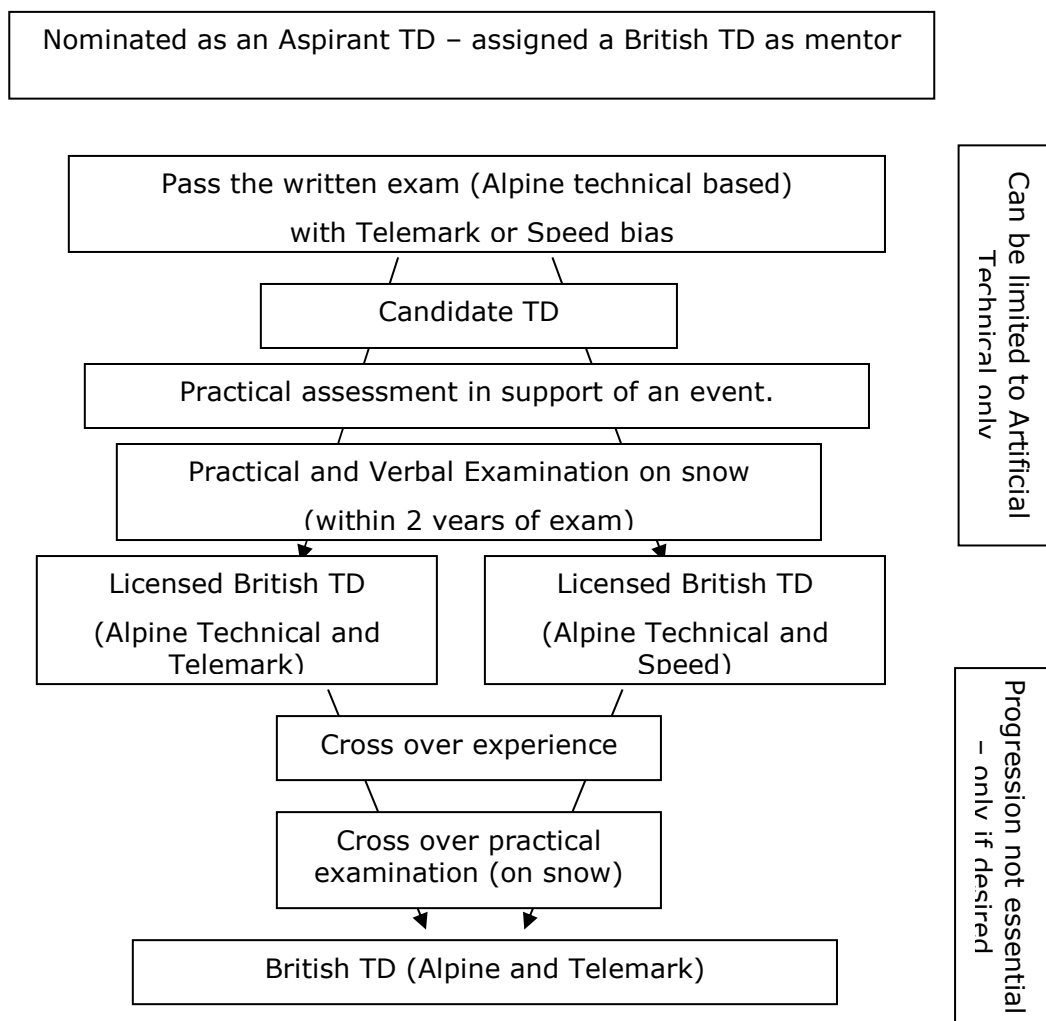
Nominated as an Aspirant TD – assigned a British TD as mentor

Pass the written exam (Alpine technical based) with Telemark or Speed bias

Candidate TD

Practical assessment in support of an event.

Practical and Verbal Examination on snow (within 2 years of exam)

Licensed British TD (Alpine Technical and Telemark)

Licensed British TD (Alpine Technical and Speed)

Cross over experience

Cross over practical examination (on snow)

British TD (Alpine and Telemark)

Can be limited to Artificial Technical only

Progression not essential – only if desired